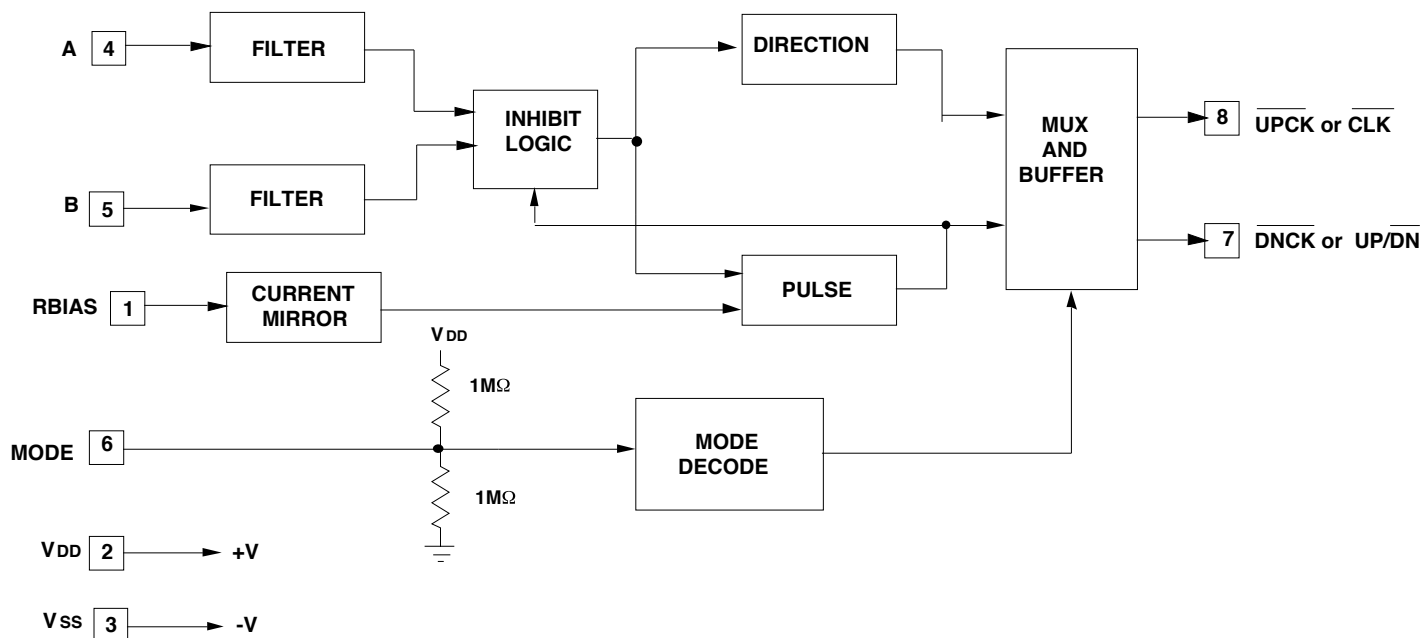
A 4

FILTER

B 5

FILTER

INHIBIT LOGIC

DIRECTION

PULSE

MUX AND BUFFER

8 $\overline{UPCK}$ or $\overline{CLK}$

7 $\overline{DNCK}$ or $UP/\overline{DN}$

RBIAS 1

CURRENT MIRROR

$V_{DD}$

1MΩ

MODE 6

MODE DECODE

1MΩ

$V_{DD}$ 2 +V

$V_{SS}$ 3 -V